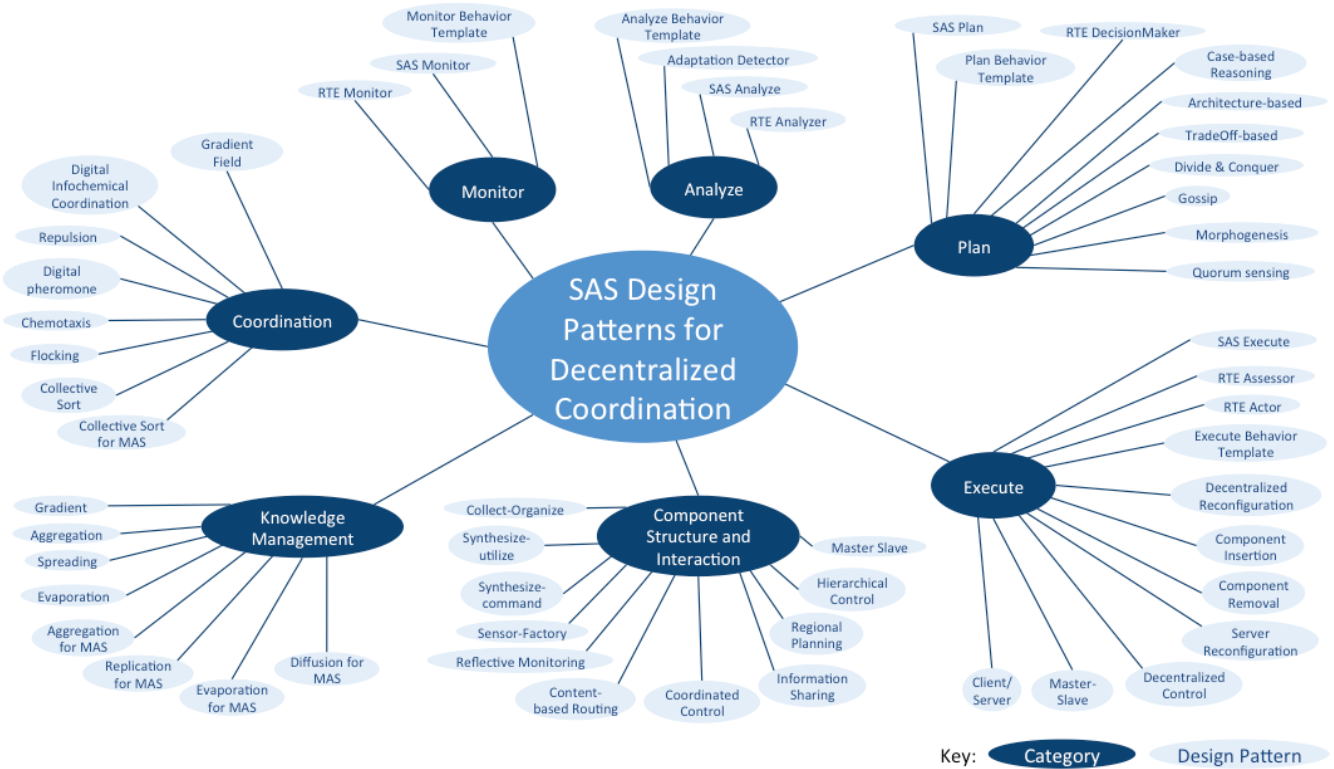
SAS Design Patterns for Decentralized Coordination

Monitor
Monitor Behavior Template
SAS Monitor
RTE Monitor

Analyze
Analyze Behavior Template
Adaptation Detector
SAS Analyze
RTE Analyzer

Plan
SAS Plan
RTE DecisionMaker
Plan Behavior Template
Case-based Reasoning
Architecture-based
TradeOff-based
Divide & Conquer
Gossip
Morphogenesis
Quorum sensing

Execute
SAS Execute
RTE Assessor
RTE Actor
Execute Behavior Template
Decentralized Reconfiguration
Component Insertion
Component Removal
Server Reconfiguration
Decentralized Control
Master-Slave
Client/Server

Component Structure and Interaction
Collect-Organize
Synthesize-utilize
Synthesize-command
Sensor-Factory
Reflective Monitoring
Content-based Routing
Coordinated Control
Information Sharing
Regional Planning
Hierarchical Control
Master Slave

Knowledge Management
Gradient
Aggregation
Spreading
Evaporation
Aggregation for MAS
Replication for MAS
Evaporation for MAS
Diffusion for MAS

Coordination
Gradient Field
Digital Infochemical Coordination
Repulsion
Digital pheromone
Chemotaxis
Flocking
Collective Sort
Collective Sort for MAS

Key: Category Design Pattern